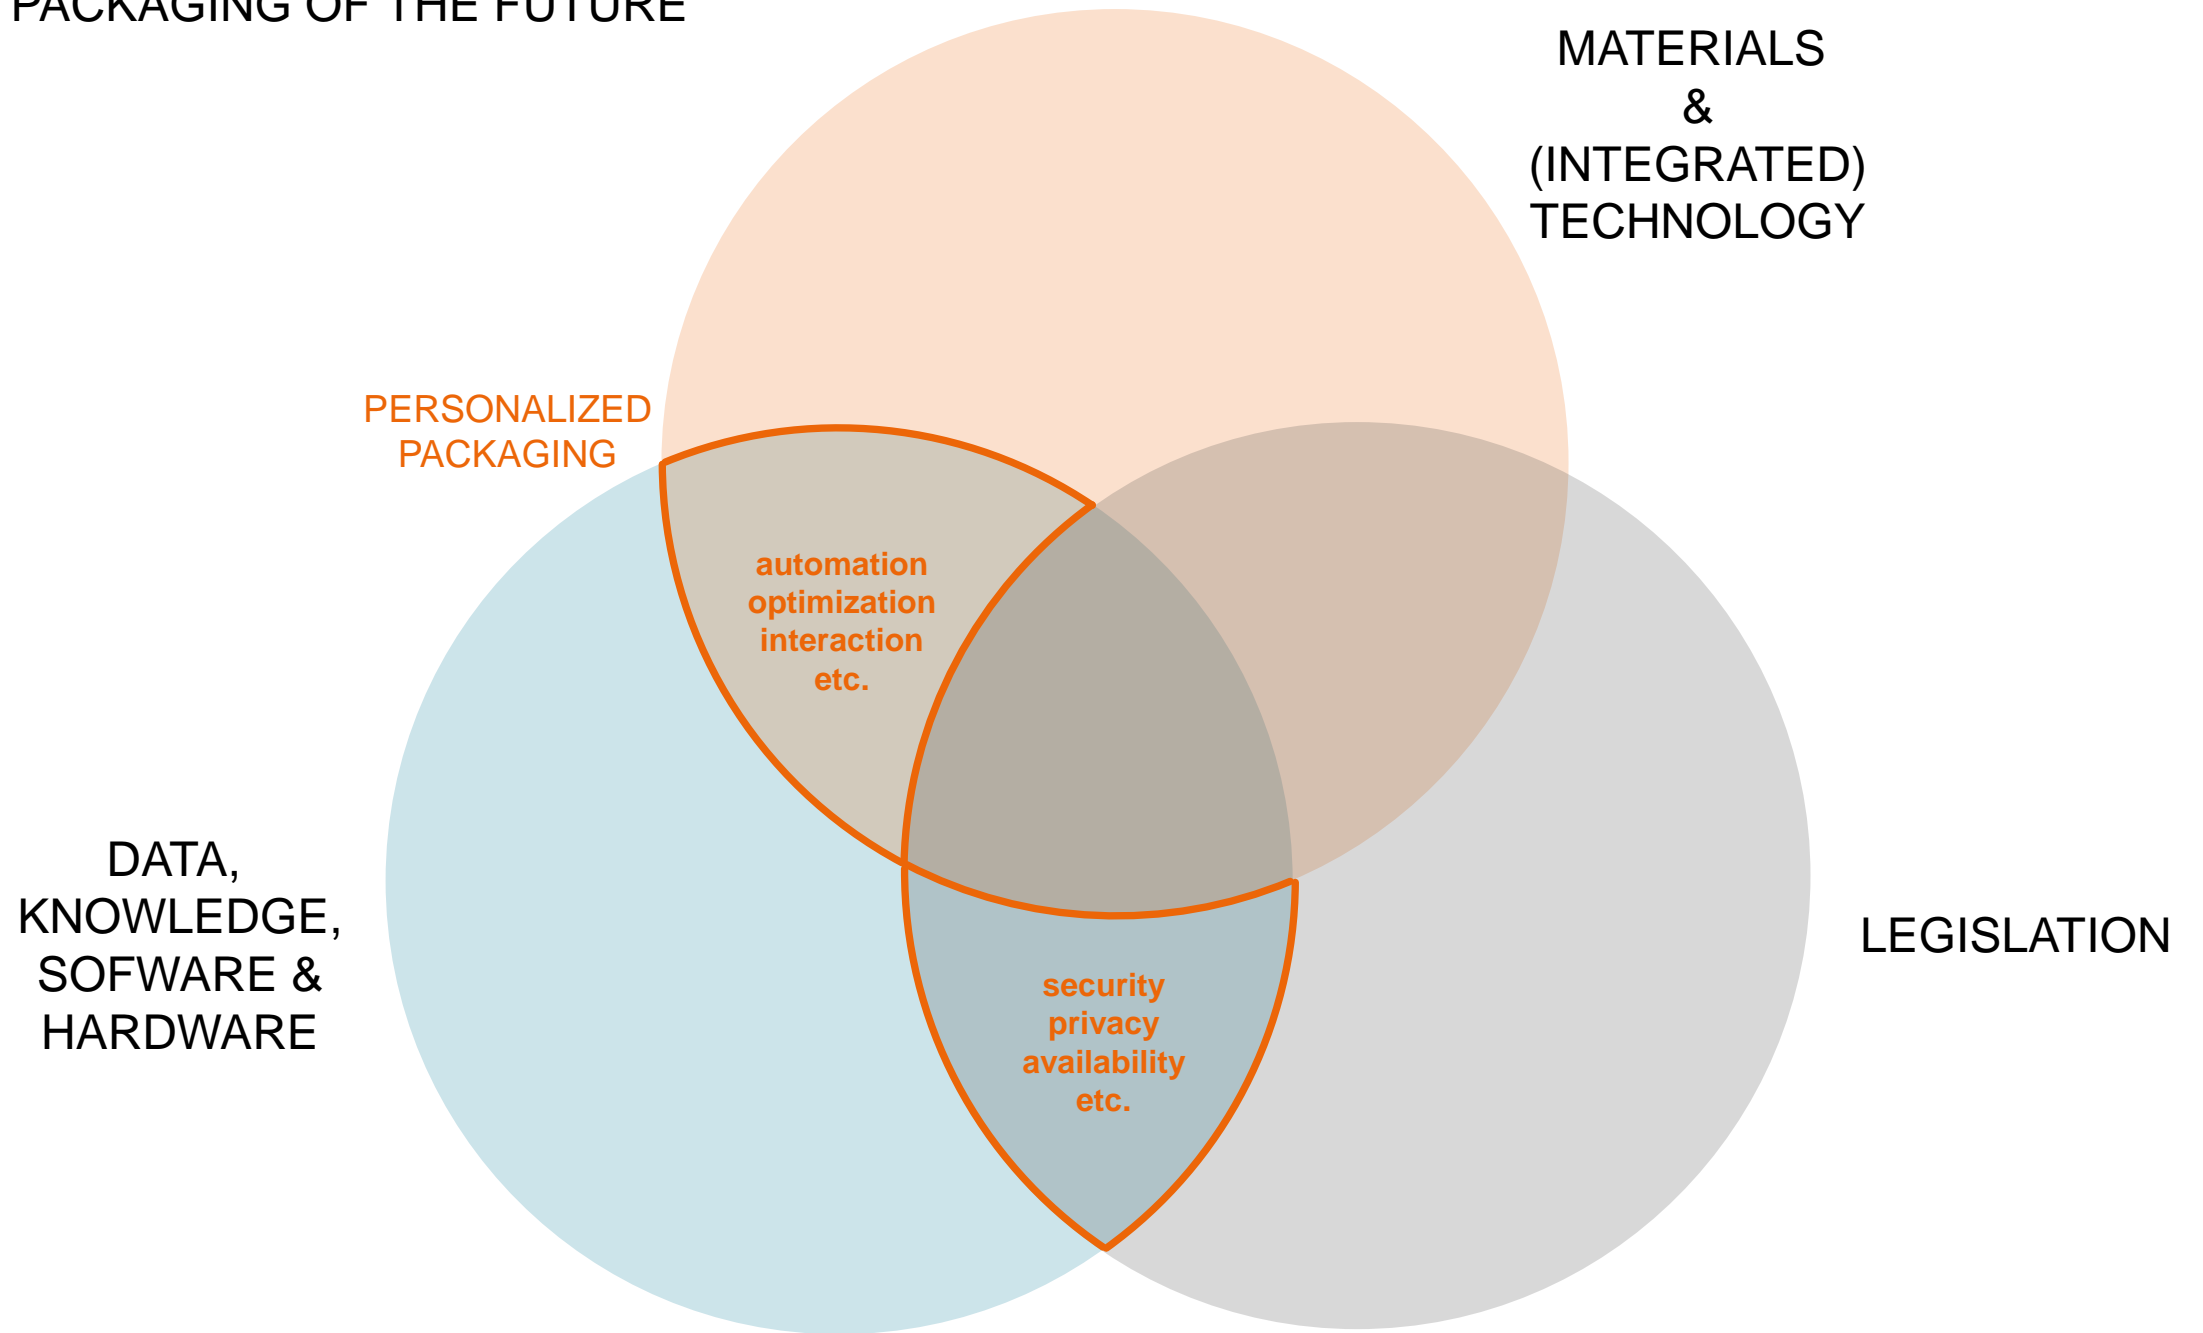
PACKAGING OF THE FUTURE

MATERIALS & (INTEGRATED) TECHNOLOGY

PERSONALIZED PACKAGING

automation
optimization
interaction
etc.

DATA, KNOWLEDGE, SOFWARE & HARDWARE

LEGISLATION

security
privacy
availability
etc.